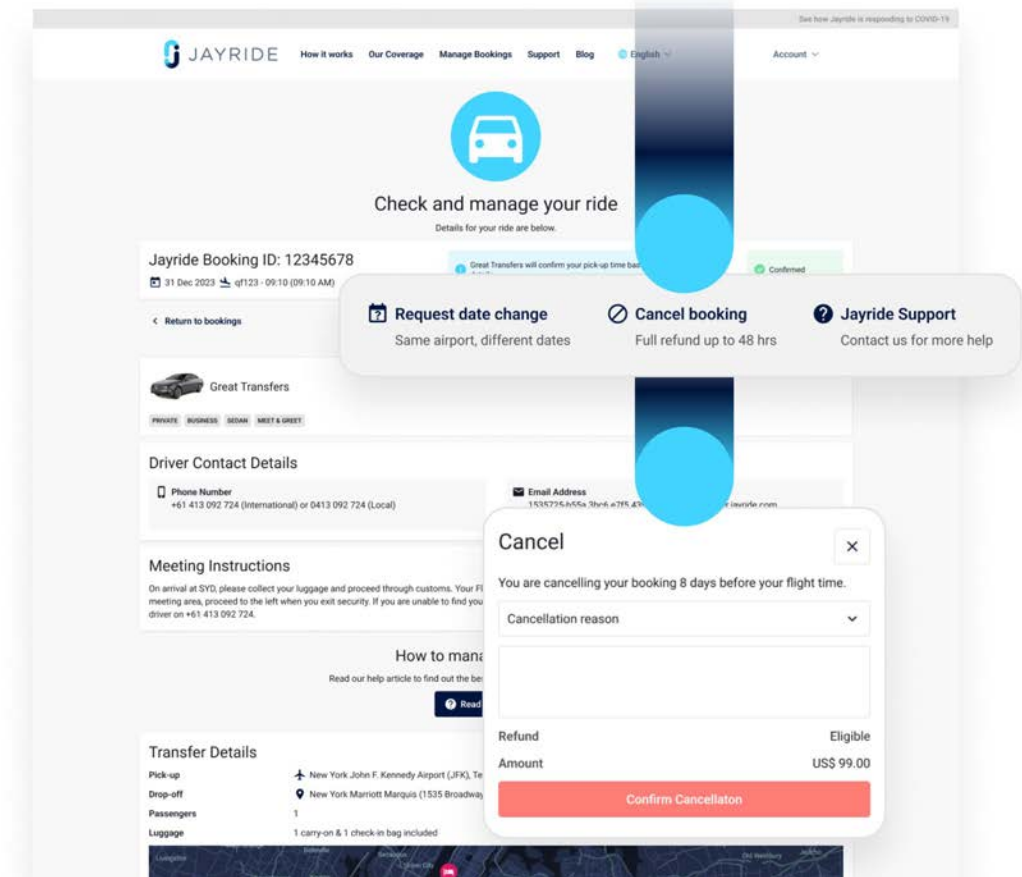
See how Jayride is responding to COVID-19

JAYRIDE How it works Our Coverage Manage Bookings Support Blog English Account

Check and manage your ride

Details for your ride are below.

Jayride Booking ID: 12345678

31 Dec 2023 qf123 - 09:10 (09:10 AM)

Great Transfers will confirm your pick-up time ba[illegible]

Confirmed

Return to bookings

Request date change
Same airport, different dates

Cancel booking
Full refund up to 48 hrs

Jayride Support
Contact us for more help

Great Transfers

PRIVATE BUSINESS SEDAN MEET & GREET

Driver Contact Details

Phone Number
+61 413 092 724 (International) or 0413 092 724 (Local)

Email Address
1535725-b55a-3bc6-e7f5-43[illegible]@jayride.com

Meeting Instructions

On arrival at SYD, please collect your luggage and proceed through customs. Your F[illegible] meeting area, proceed to the left when you exit security. If you are unable to find you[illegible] driver on +61 413 092 724.

How to mana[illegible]

Read our help article to find out the be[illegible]

Read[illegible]

Transfer Details

| Pick-up | New York John F. Kennedy Airport (JFK), Te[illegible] |
|---|---|
| Drop-off | New York Marriott Marquis (1535 Broadway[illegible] |
| Passengers | 1 |
| Luggage | 1 carry-on & 1 check-in bag included |

Cancel

You are cancelling your booking 8 days before your flight time.

Cancellation reason

Refund Eligible

Amount US$ 99.00

Confirm Cancellaton